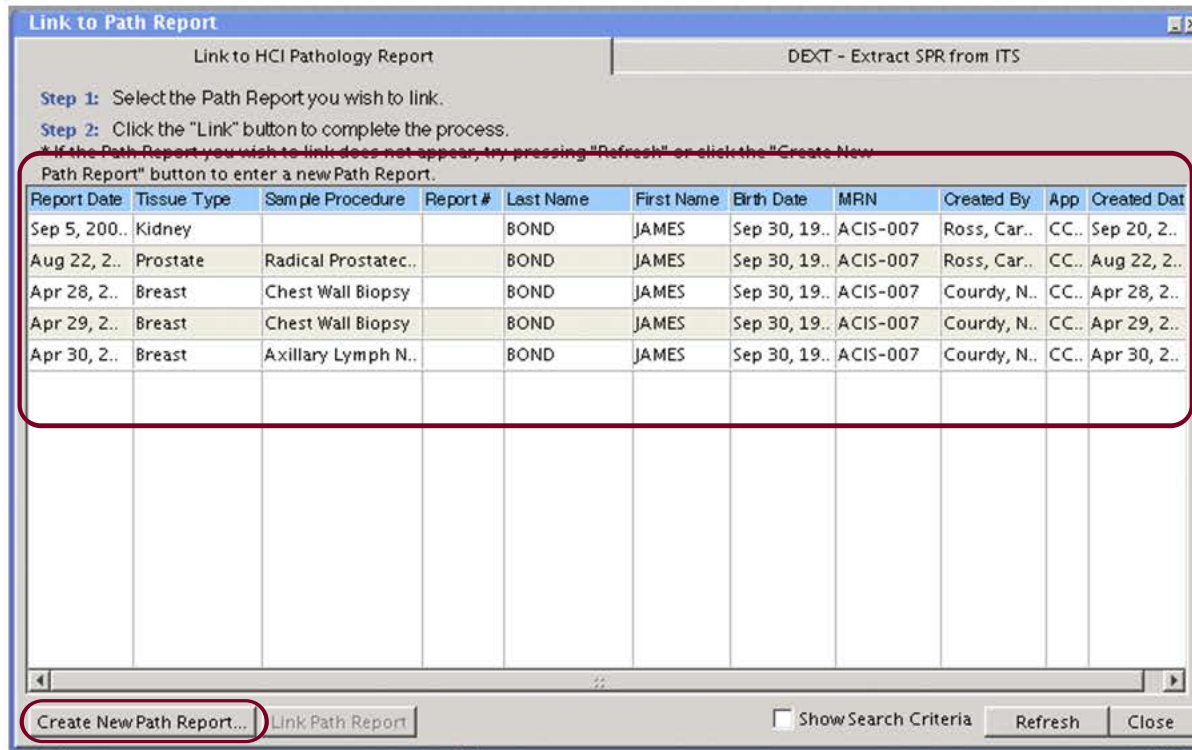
Link to Path Report

Link to HCI Pathology Report

DEXT - Extract SPR from ITS

Step 1: Select the Path Report you wish to link.

Step 2: Click the "Link" button to complete the process.

* If the Path Report you wish to link does not appear, try pressing "Refresh" or click the "Create New Path Report" button to enter a new Path Report.

| Report Date | Tissue Type | Sample Procedure | Report # | Last Name | First Name | Birth Date | MRN | Created By | App | Created Dat |
|---|---|---|---|---|---|---|---|---|---|---|
| Sep 5, 200.. | Kidney | | | BOND | JAMES | Sep 30, 19.. | ACIS-007 | Ross, Car.. | CC.. | Sep 20, 2.. |
| Aug 22, 2.. | Prostate | Radical Prostatec.. | | BOND | JAMES | Sep 30, 19.. | ACIS-007 | Ross, Car.. | CC.. | Aug 22, 2.. |
| Apr 28, 2.. | Breast | Chest Wall Biopsy | | BOND | JAMES | Sep 30, 19.. | ACIS-007 | Courdy, N.. | CC.. | Apr 28, 2.. |
| Apr 29, 2.. | Breast | Chest Wall Biopsy | | BOND | JAMES | Sep 30, 19.. | ACIS-007 | Courdy, N.. | CC.. | Apr 29, 2.. |
| Apr 30, 2.. | Breast | Axillary Lymph N.. | | BOND | JAMES | Sep 30, 19.. | ACIS-007 | Courdy, N.. | CC.. | Apr 30, 2.. |

Create New Path Report...

Link Path Report

Show Search Criteria

Refresh

Close